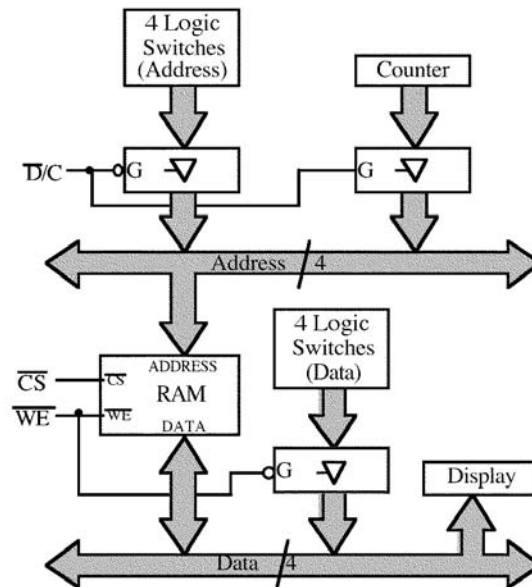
4 Logic Switches (Address)

Counter

$\overline{D}/C$

G

G

Address 4

4 Logic Switches (Data)

$\overline{CS}$

$\overline{CS}$

ADDRESS

RAM

$\overline{WE}$

$\overline{WE}$

DATA

G

Display

Data 4